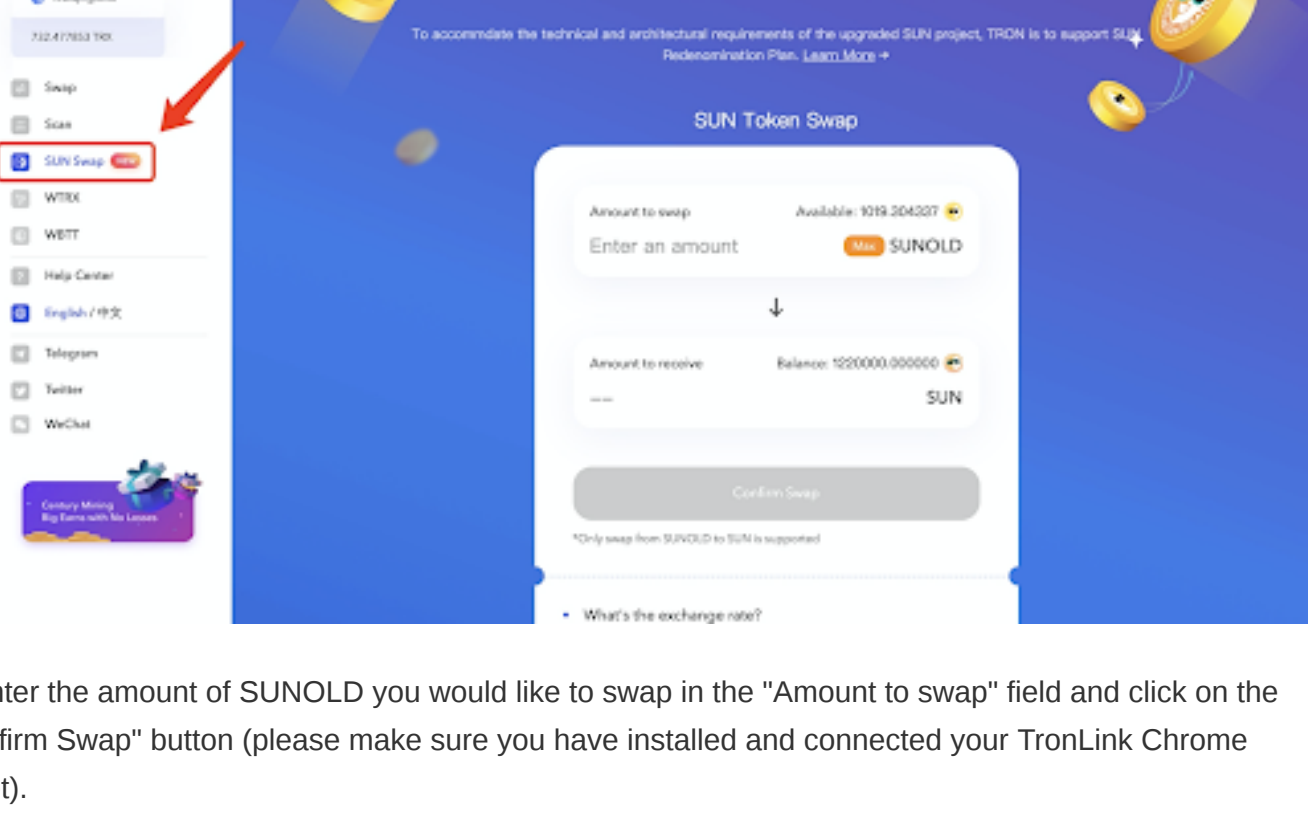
732.477653 TRX

Swap

Scan

SUN Swap NEW

WTRX

WBTT

Help Center

English / 中文

Telegram

Twitter

WeChat

Century Mining
Big Earns with No Losses

To accommdate the technical and architectural requirements of the upgraded SUN project, TRON is to support SUN Redenomination Plan. Learn More →

SUN Token Swap

Amount to swap
Available: 1019.304327

Enter an amount
Max SUNOLD

↓

Amount to receive
Balance: 1220000.000000

—
SUN

Confirm Swap

*Only swap from SUNOLD to SUN is supported

• What's the exchange rate?

nter the amount of SUNOLD you would like to swap in the "Amount to swap" field and click on the firm Swap" button (please make sure you have installed and connected your TronLink Chrome t).